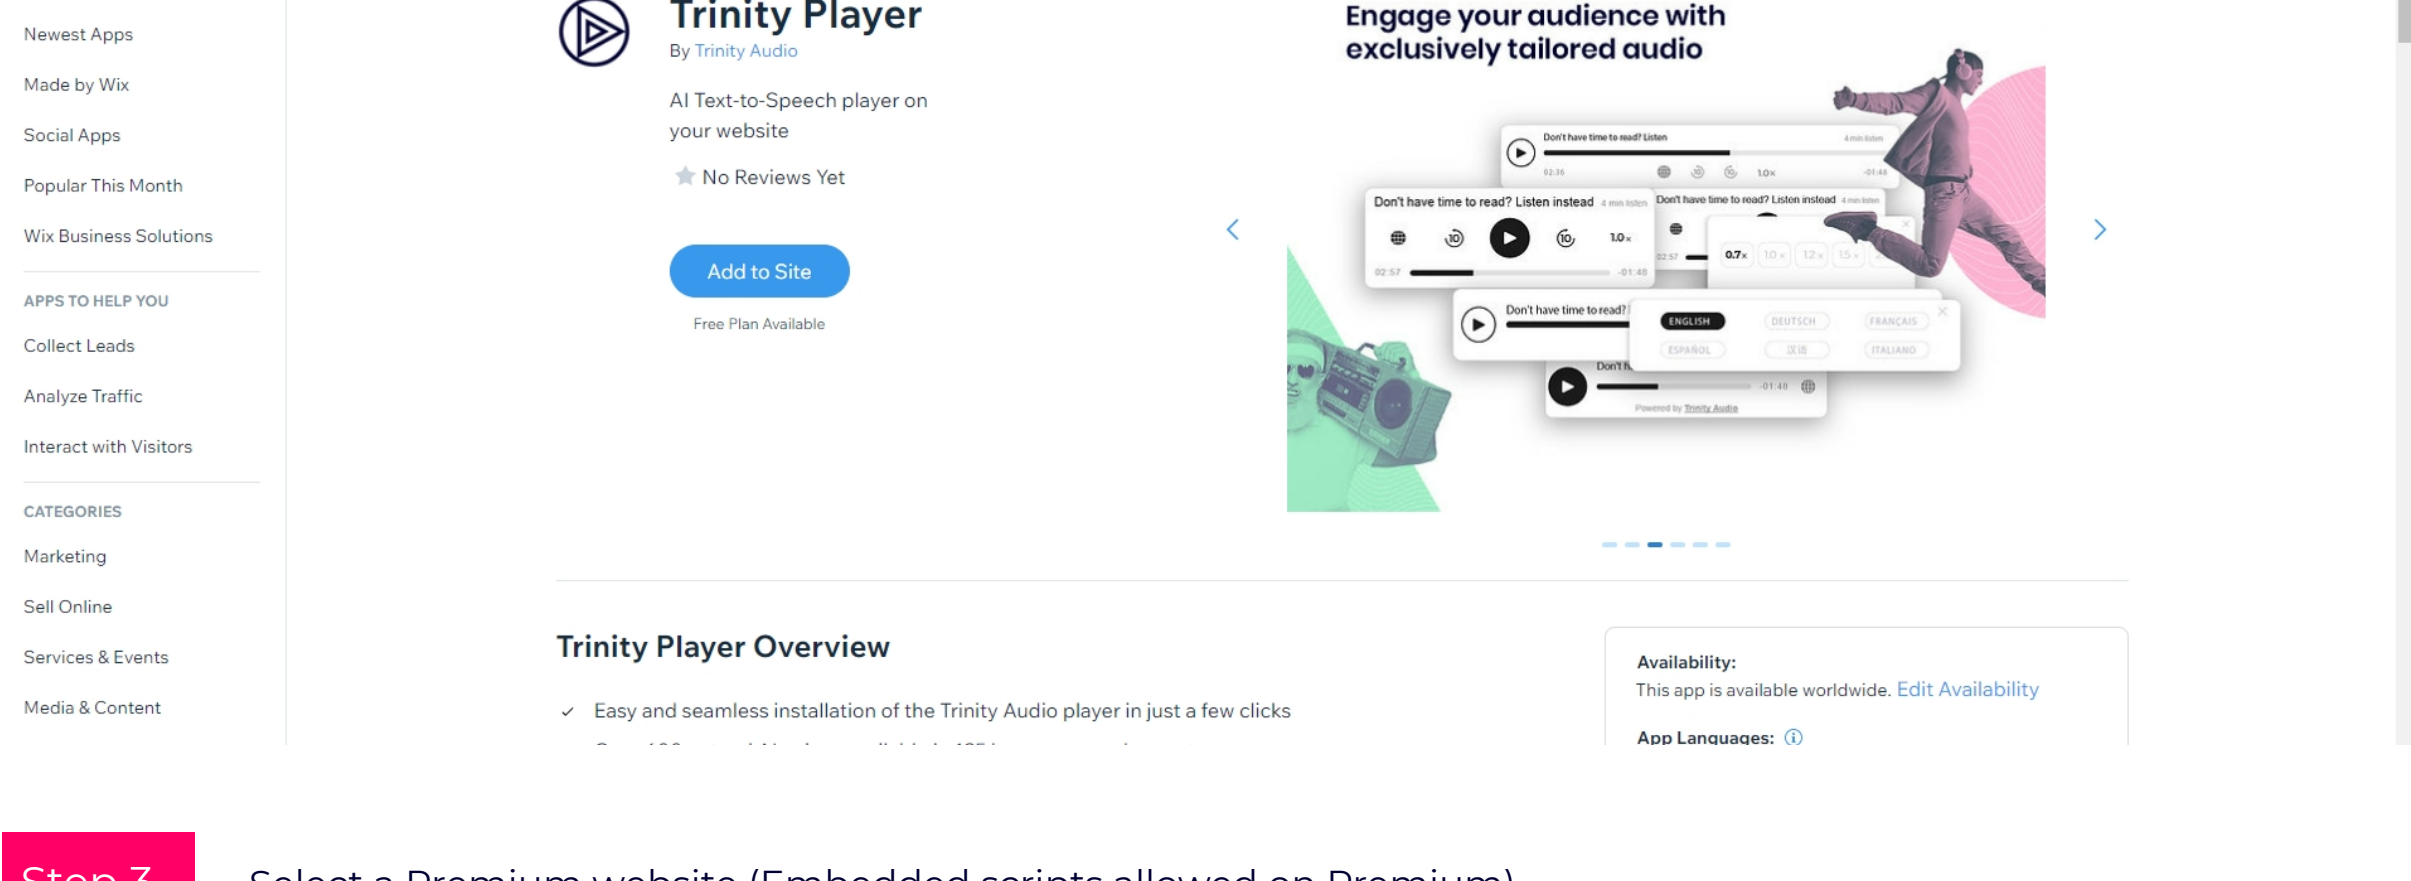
Newest Apps

Made by Wix

Social Apps

Popular This Month

Wix Business Solutions

APPS TO HELP YOU

Collect Leads

Analyze Traffic

Interact with Visitors

CATEGORIES

Marketing

Sell Online

Services & Events

Media & Content

Trinity Player

By Trinity Audio

AI Text-to-Speech player on your website

No Reviews Yet

Add to Site

Free Plan Available

Engage your audience with exclusively tailored audio

Don't have time to read? Listen

Don't have time to read? Listen instead

Don't have time to read? Listen instead

1.0x

0.7x 1.0x 1.2x 1.5x

Don't have time to read?

ENGLISH DEUTSCH FRANÇAIS
ESPAÑOL 汉语 ITALIANO

Powered by Trinity Audio

Trinity Player Overview

✓ Easy and seamless installation of the Trinity Audio player in just a few clicks

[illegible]

Availability:
This app is available worldwide. Edit Availability

App Languages:

Step 3 Select a Premium website (Embedded scripts allowed on Premium)